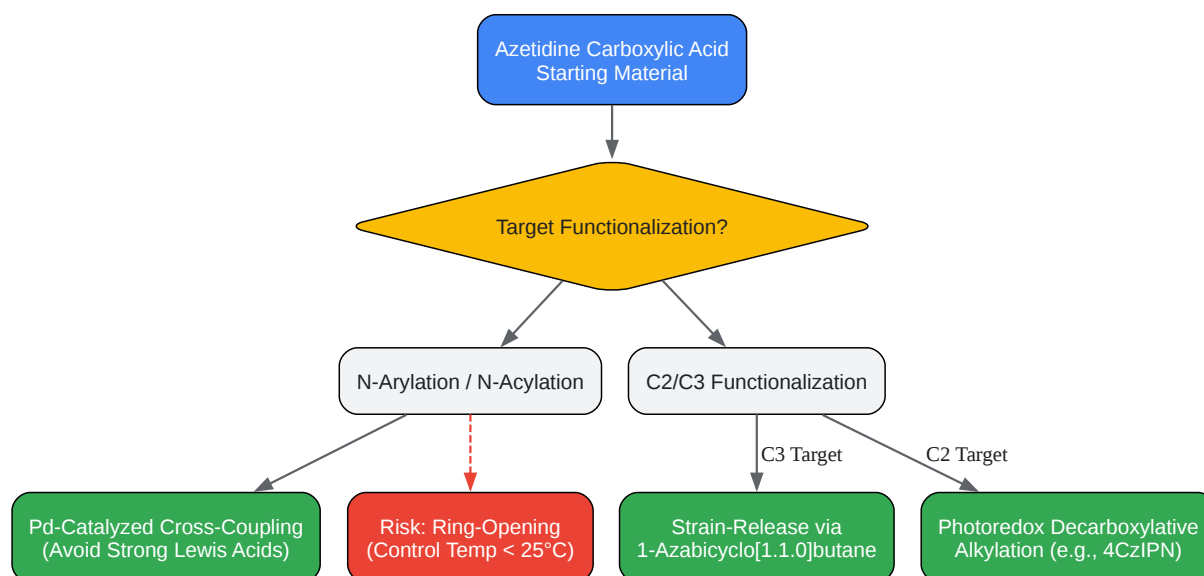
Azetidine Carboxylic Acid
Starting Material

Target Functionalization?

N-Arylation / N-Acylation

C2/C3 Functionalization

C3 Target

C2 Target

Pd-Catalyzed Cross-Coupling
(Avoid Strong Lewis Acids)

Risk: Ring-Opening
(Control Temp < 25°C)

Strain-Release via
1-Azabicyclo[1.1.0]butane

Photoredox Decarboxylative
Alkylation (e.g., 4CzIPN)